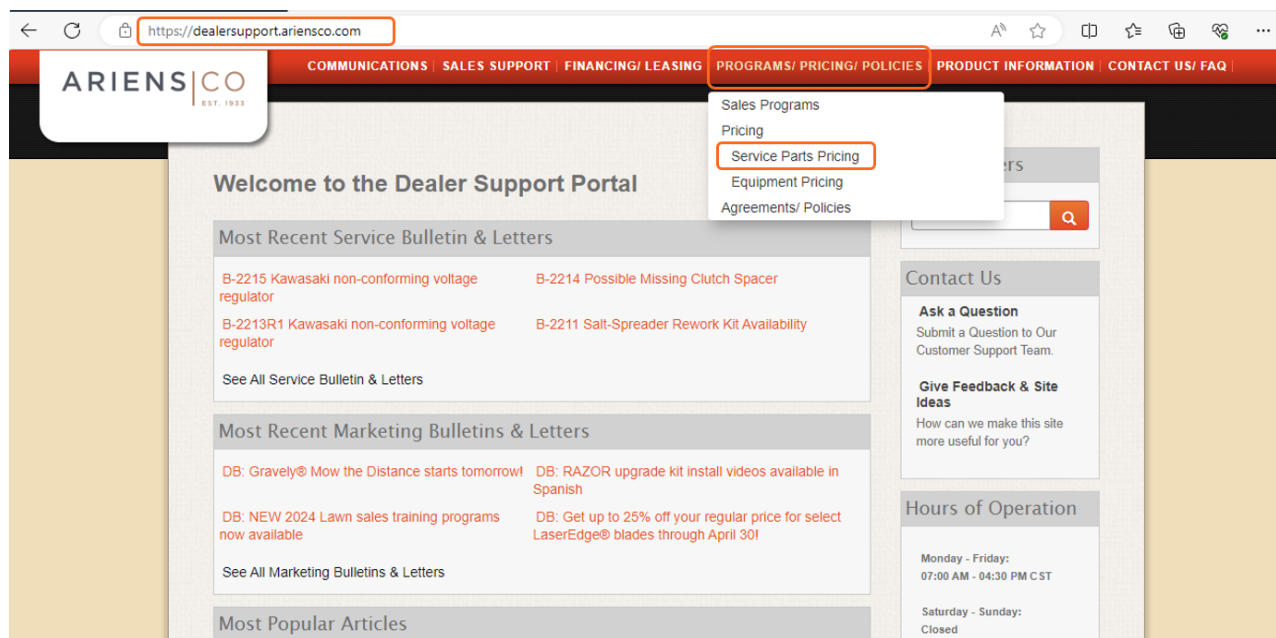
https://dealersupport.ariensco.com

ARIENS|CO
EST. 1933

COMMUNICATIONS | SALES SUPPORT | FINANCING/ LEASING | PROGRAMS/ PRICING/ POLICIES | PRODUCT INFORMATION | CONTACT US/ FAQ |

Sales Programs
Pricing
Service Parts Pricing
Equipment Pricing
Agreements/ Policies

Welcome to the Dealer Support Portal

Most Recent Service Bulletin & Letters

B-2215 Kawasaki non-conforming voltage regulator

B-2214 Possible Missing Clutch Spacer

B-2213R1 Kawasaki non-conforming voltage regulator

B-2211 Salt-Spreader Rework Kit Availability

See All Service Bulletin & Letters

Most Recent Marketing Bulletins & Letters

DB: Gravely® Mow the Distance starts tomorrow!

DB: RAZOR upgrade kit install videos available in Spanish

DB: NEW 2024 Lawn sales training programs now available

DB: Get up to 25% off your regular price for select LaserEdge® blades through April 30!

See All Marketing Bulletins & Letters

Most Popular Articles

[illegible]ers

Contact Us

Ask a Question
Submit a Question to Our Customer Support Team.

Give Feedback & Site Ideas
How can we make this site more useful for you?

Hours of Operation

Monday - Friday:
07:00 AM - 04:30 PM CST

Saturday - Sunday:
Closed